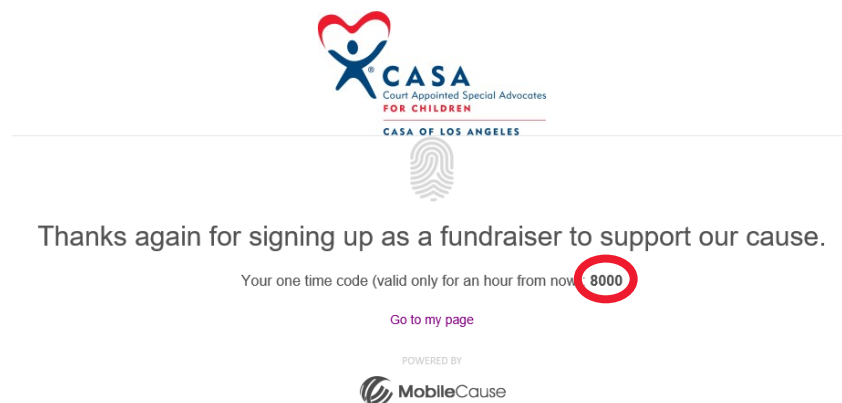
®CASA
Court Appointed Special Advocates
FOR CHILDREN
CASA OF LOS ANGELES

Thanks again for signing up as a fundraiser to support our cause.

Your one time code (valid only for an hour from now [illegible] 8000

Go to my page

POWERED BY
MobileCause